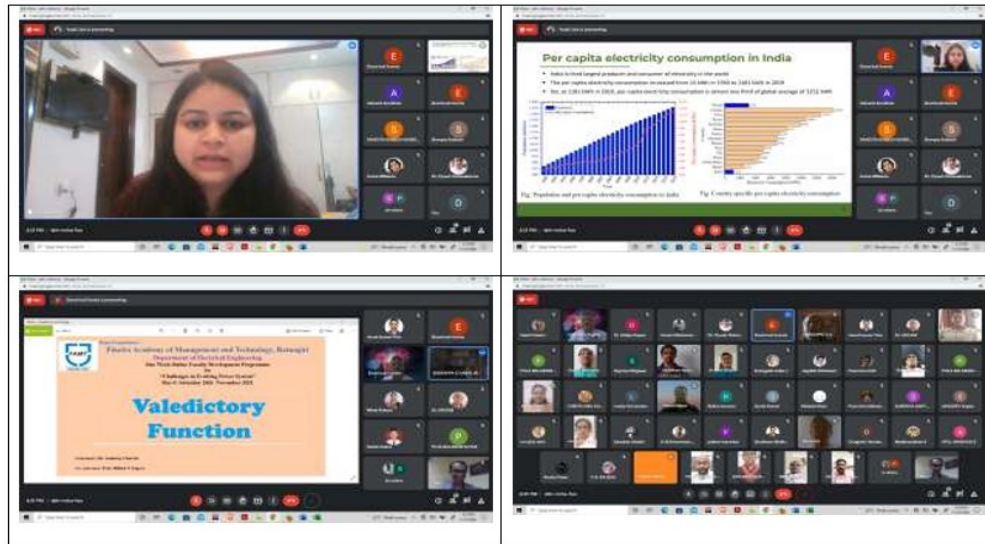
Per capita electricity consumption in India

Fig. Population and per capita electricity consumption in India

Fig. Country specific per capita electricity consumption

Panipat Institute of Engineering & Technology

Department of Electrical Engineering

One Week Online Faculty Development Programme

on

"Challenges in Evolving Power System"

Valedictory Function